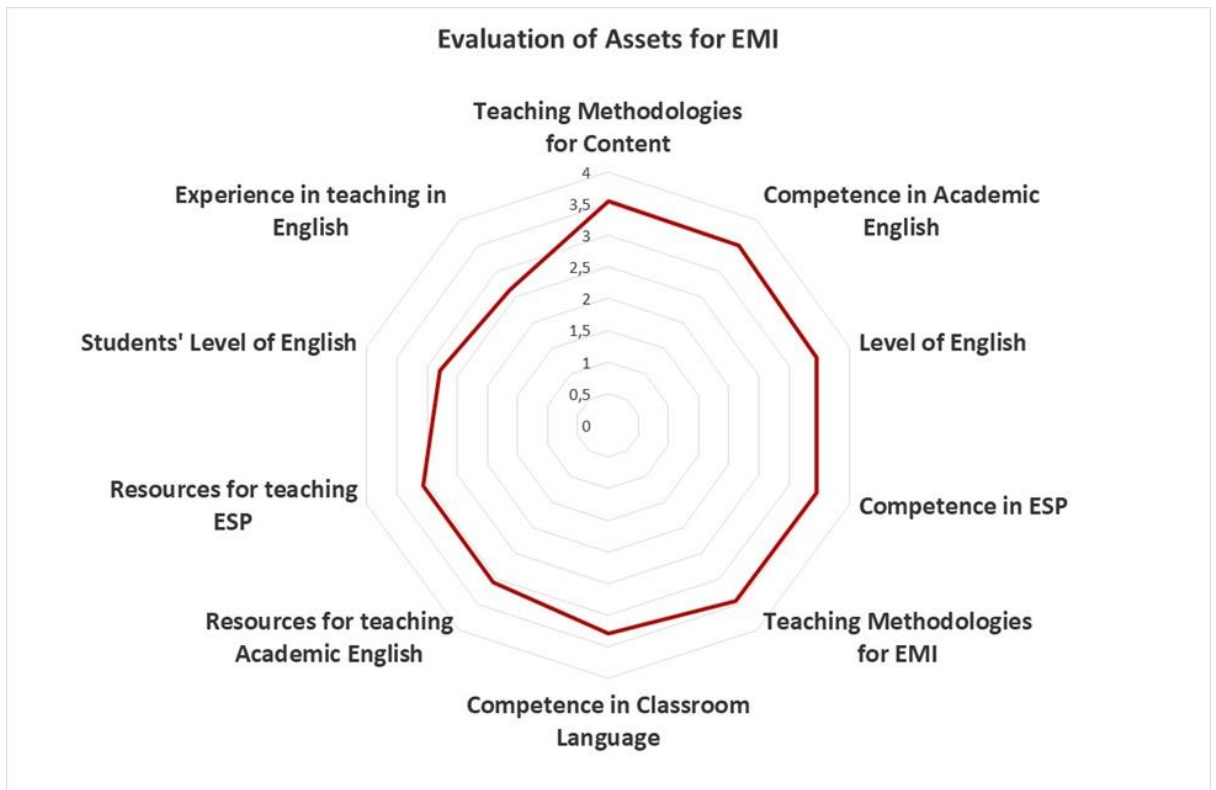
Evaluation of Assets for EMI

Teaching Methodologies for Content

4
3,5
3
2,5
2
1,5
1
0,5
0

Competence in Academic English

Level of English

Competence in ESP

Teaching Methodologies for EMI

Competence in Classroom Language

Resources for teaching Academic English

Resources for teaching ESP

Students' Level of English

Experience in teaching in English